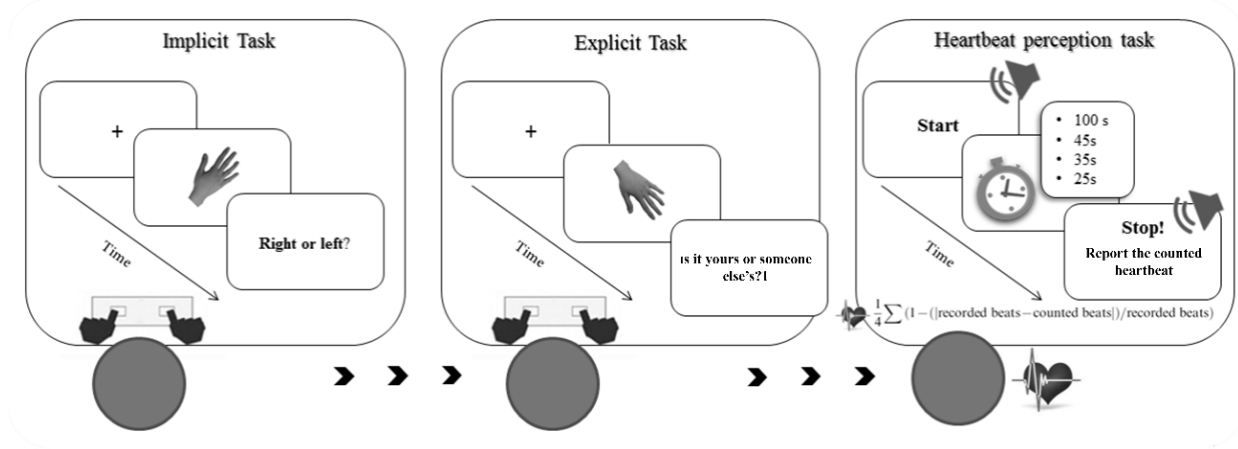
Implicit Task

+

Time

Right or left?

Explicit Task

+

Time

ıs it yours or someone else's?1

Heartbeat perception task

Start

• 100 s
• 45s
• 35s
• 25s

Time

Stop!

Report the counted heartbeat

$\frac{1}{4}\sum(1-(|\text{recorded beats}-\text{counted beats}|)/\text{recorded beats})$